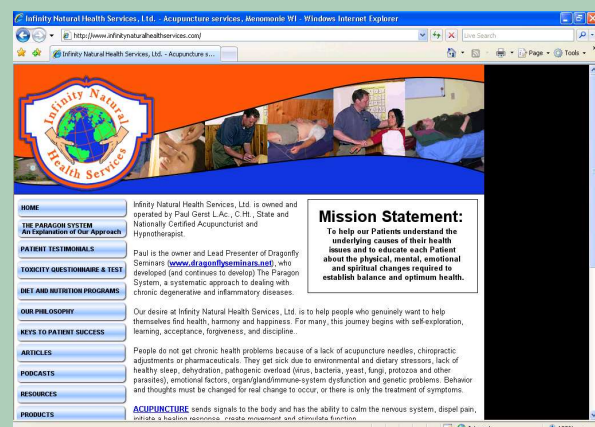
Infinity Natural Health Services, Ltd. - Acupuncture services, Menomonie WI - Windows Internet Explorer

http://www.infinitynaturalhealthservices.com/

Live Search

Infinity Natural Health Services, Ltd. - Acupuncture s...

Page

Tools

Infinity Natural Health Services

HOME

THE PARAGON SYSTEM An Explanation of Our Approach

PATIENT TESTIMONIALS

TOXICITY QUESTIONAIRE & TEST

DIET AND NUTRITION PROGRAMS

OUR PHILOSOPHY

KEYS TO PATIENT SUCCESS

ARTICLES

PODCASTS

RESOURCES

PRODUCTS

Infinity Natural Health Services, Ltd. is owned and operated by Paul Gerst L.Ac., C.Ht., State and Nationally Certified Acupuncturist and Hypnotherapist.

Paul is the owner and Lead Presenter of Dragonfly Seminars (www.dragonflyseminars.net), who developed (and continues to develop) The Paragon System, a systematic approach to dealing with chronic degenerative and inflammatory diseases.

Mission Statement:

To help our Patients understand the underlying causes of their health issues and to educate each Patient about the physical, mental, emotional and spiritual changes required to establish balance and optimum health.

Our desire at Infinity Natural Health Services, Ltd. is to help people who genuinely want to help themselves find health, harmony and happiness. For many, this journey begins with self-exploration, learning, acceptance, forgiveness, and discipline..

People do not get chronic health problems because of a lack of acupuncture needles, chiropractic adjustments or pharmaceuticals. They get sick due to environmental and dietary stressors, lack of healthy sleep, dehydration, pathogenic overload (virus, bacteria, yeast, fungi, protozoa and other parasites), emotional factors, organ/gland/immune-system dysfunction and genetic problems. Behavior and thoughts must be changed for real change to occur, or there is only the treatment of symptoms.

ACUPUNCTURE sends signals to the body and has the ability to calm the nervous system, dispel pain, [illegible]